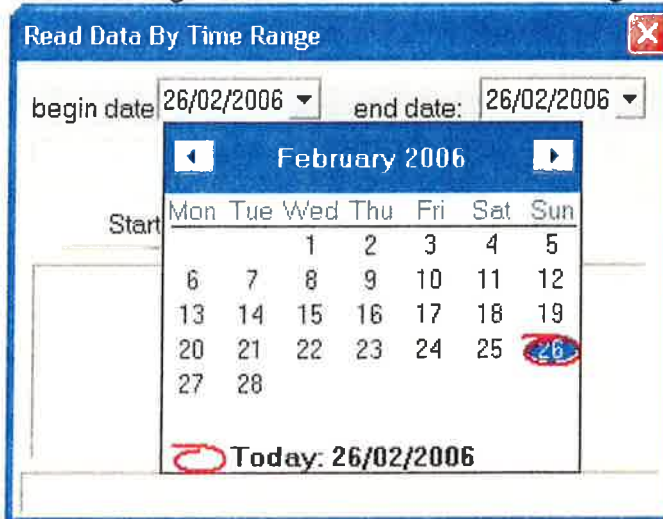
Read Data By Time Range

begin date 26/02/2006

end date: 26/02/2006

Start

February 2006

| Mon | Tue | Wed | Thu | Fri | Sat | Sun |
|---|---|---|---|---|---|---|
| | | 1 | 2 | 3 | 4 | 5 |
| 6 | 7 | 8 | 9 | 10 | 11 | 12 |
| 13 | 14 | 15 | 16 | 17 | 18 | 19 |
| 20 | 21 | 22 | 23 | 24 | 25 | 26 |
| 27 | 28 | | | | | |

Today: 26/02/2006